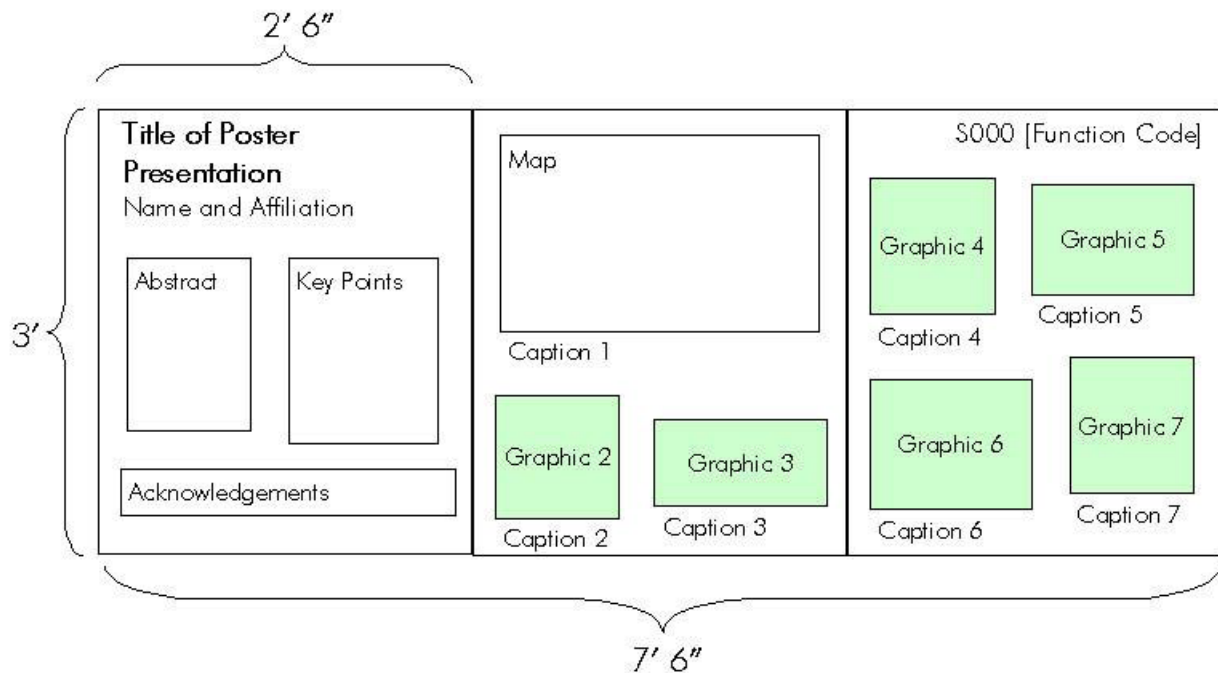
2′ 6″

3′

Title of Poster Presentation
Name and Affiliation

Abstract

Key Points

Acknowledgements

Map

Caption 1

Graphic 2

Caption 2

Graphic 3

Caption 3

S000 [Function Code]

Graphic 4

Caption 4

Graphic 5

Caption 5

Graphic 6

Caption 6

Graphic 7

Caption 7

7′ 6″